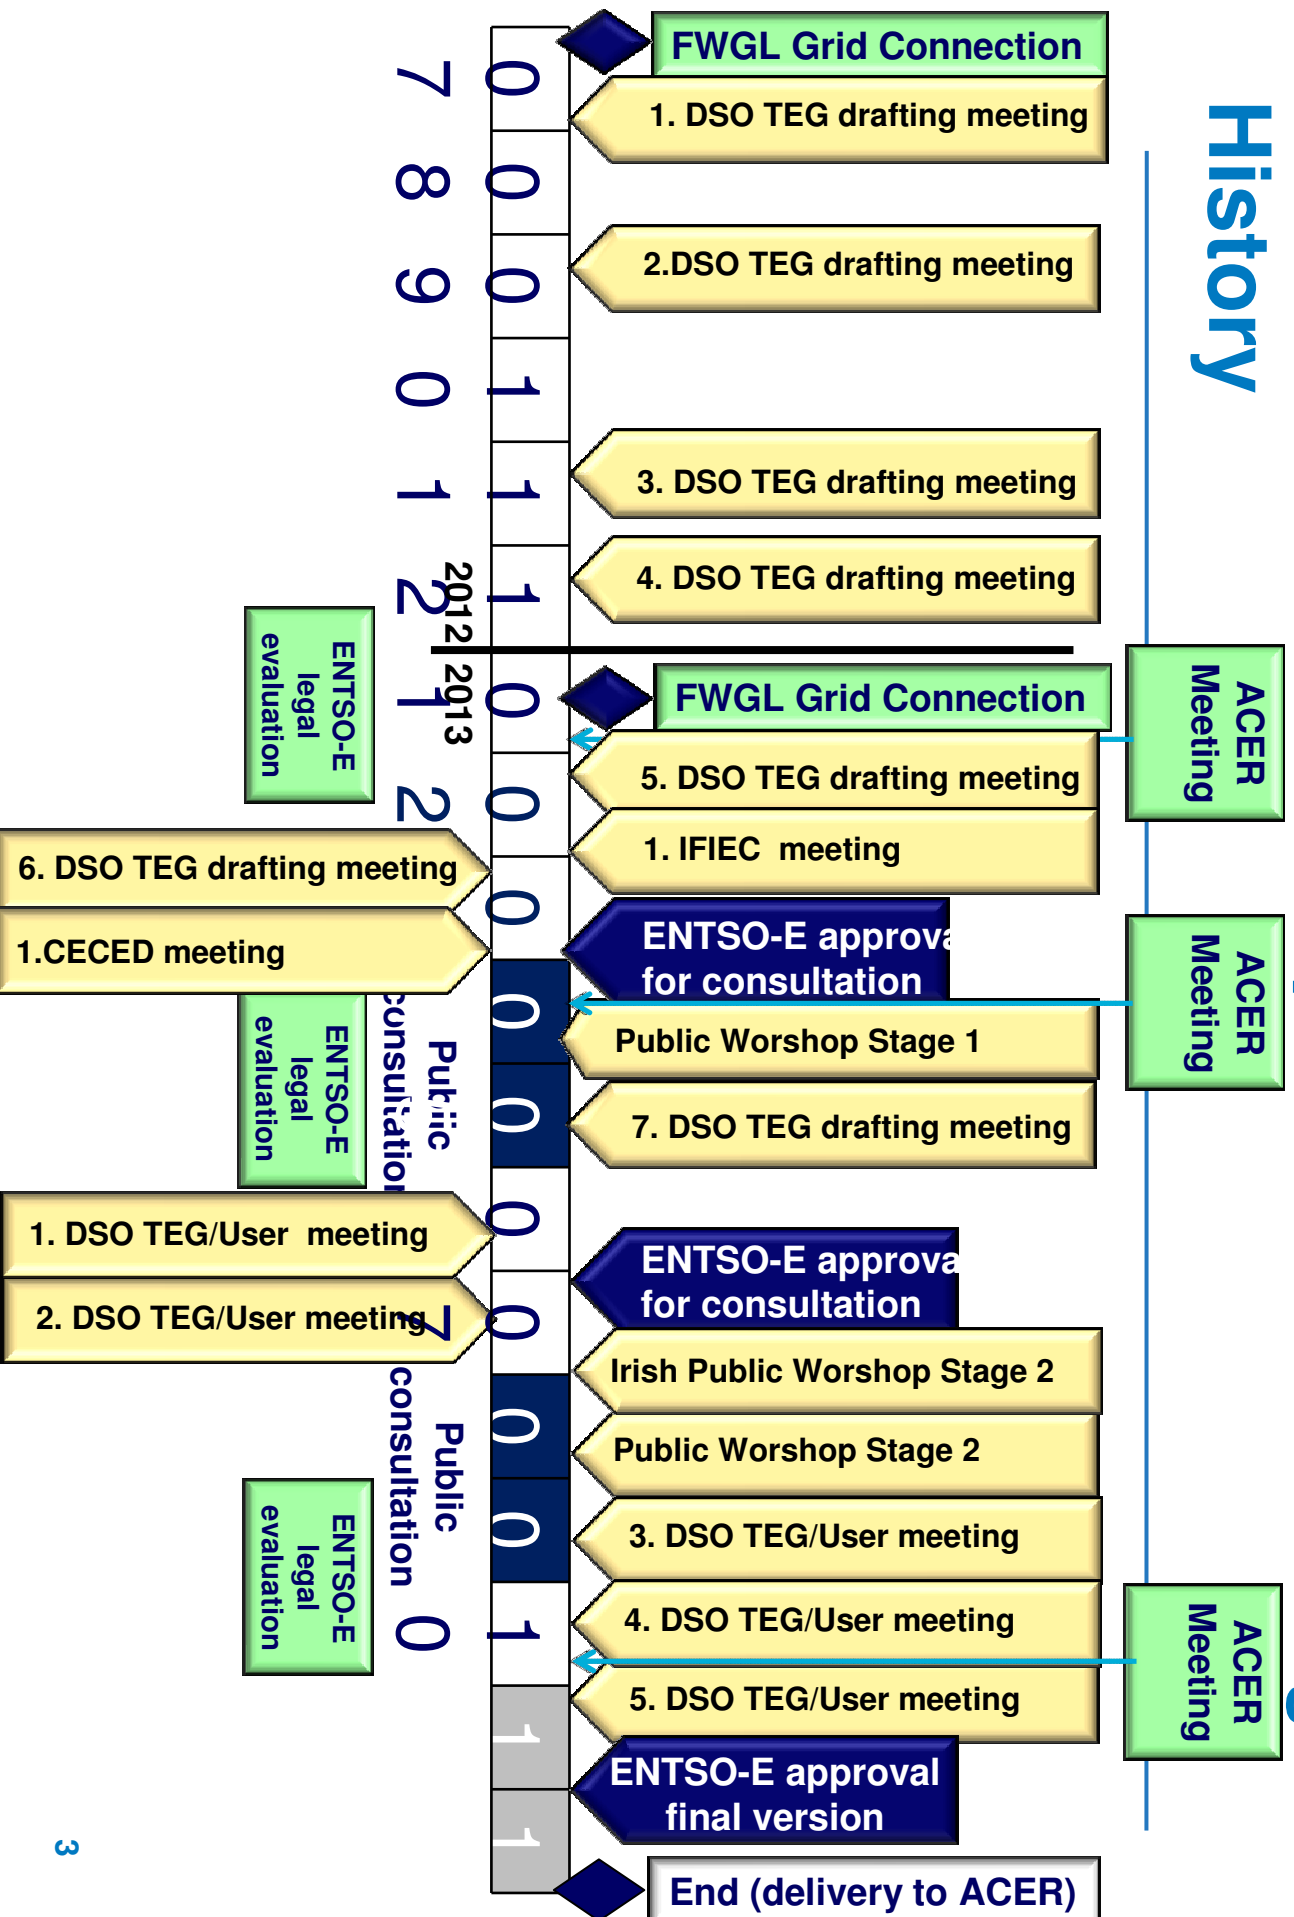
History

FWGL Grid Connection

1. DSO TEG drafting meeting

2.DSO TEG drafting meeting

3. DSO TEG drafting meeting

4. DSO TEG drafting meeting

2012 2013

FWGL Grid Connection

ACER Meeting

5. DSO TEG drafting meeting

1. IFIEC meeting

ENTSO-E legal evaluation

6. DSO TEG drafting meeting

1.CECED meeting

ENTSO-E approva for consultation

ACER Meeting

Public Worshop Stage 1

Public consultation

ENTSO-E legal evaluation

7. DSO TEG drafting meeting

1. DSO TEG/User meeting

2. DSO TEG/User meeting

ENTSO-E approva for consultation

Irish Public Worshop Stage 2

Public Worshop Stage 2

Public consultation

3. DSO TEG/User meeting

ENTSO-E legal evaluation

4. DSO TEG/User meeting

ACER Meeting

5. DSO TEG/User meeting

ENTSO-E approval final version

End (delivery to ACER)

07 08 09 10 11 12 01 02 03 04 05 06 07 08 09 10 11 12

3